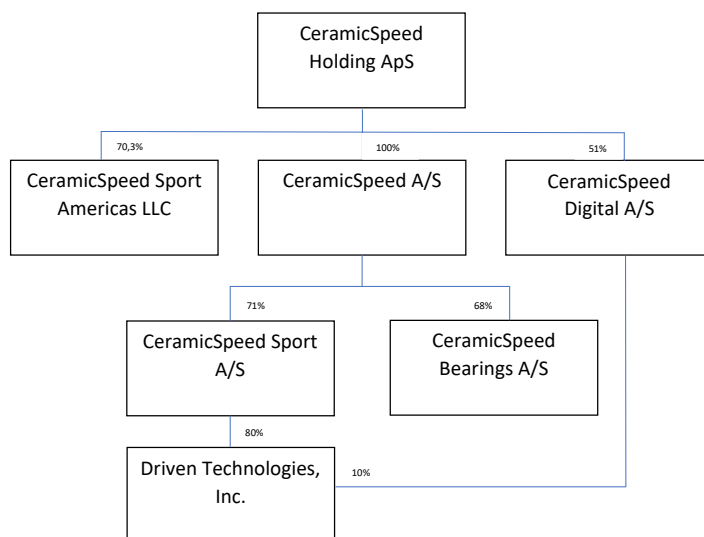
CeramicSpeed Holding ApS

70,3%

100%

51%

CeramicSpeed Sport Americas LLC

CeramicSpeed A/S

CeramicSpeed Digital A/S

71%

68%

CeramicSpeed Sport A/S

CeramicSpeed Bearings A/S

80%

Driven Technologies, Inc.

10%